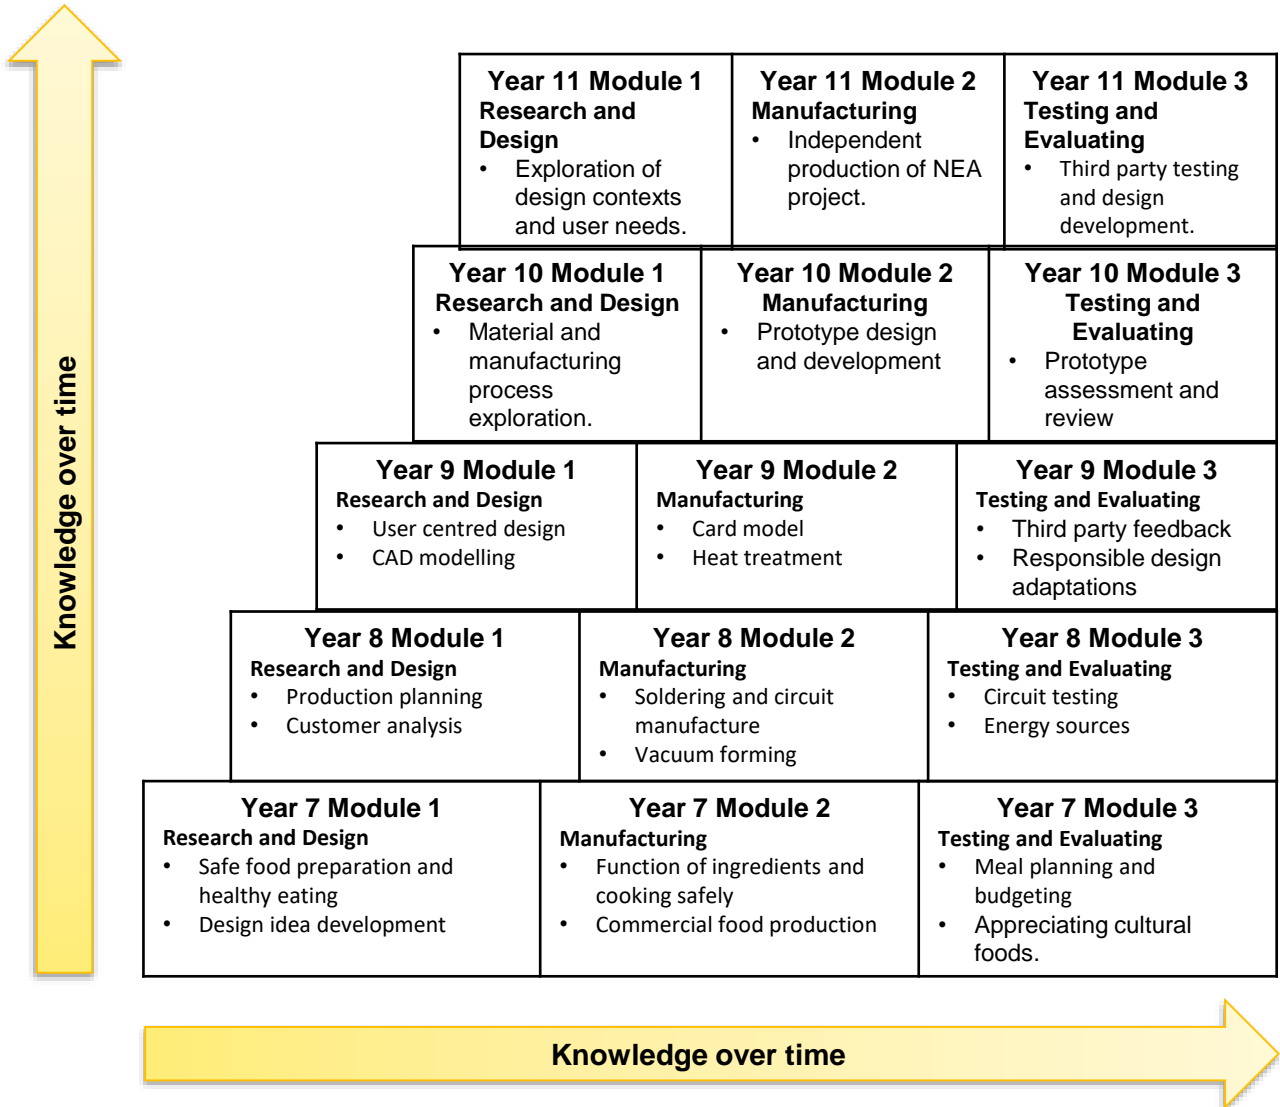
Knowledge over time

| Year 11 Module 1<br>Research and Design<br>• Exploration of design contexts and user needs. | Year 11 Module 2<br>Manufacturing<br>• Independent production of NEA project. | Year 11 Module 3<br>Testing and Evaluating<br>• Third party testing and design development. |
|---|---|---|
| Year 10 Module 1<br>Research and Design<br>• Material and manufacturing process exploration. | Year 10 Module 2<br>Manufacturing<br>• Prototype design and development | Year 10 Module 3<br>Testing and Evaluating<br>• Prototype assessment and review |
| Year 9 Module 1<br>Research and Design<br>• User centred design<br>• CAD modelling | Year 9 Module 2<br>Manufacturing<br>• Card model<br>• Heat treatment | Year 9 Module 3<br>Testing and Evaluating<br>• Third party feedback<br>• Responsible design adaptations |
| Year 8 Module 1<br>Research and Design<br>• Production planning<br>• Customer analysis | Year 8 Module 2<br>Manufacturing<br>• Soldering and circuit manufacture<br>• Vacuum forming | Year 8 Module 3<br>Testing and Evaluating<br>• Circuit testing<br>• Energy sources |
| Year 7 Module 1<br>Research and Design<br>• Safe food preparation and healthy eating<br>• Design idea development | Year 7 Module 2<br>Manufacturing<br>• Function of ingredients and cooking safely<br>• Commercial food production | Year 7 Module 3<br>Testing and Evaluating<br>• Meal planning and budgeting<br>• Appreciating cultural foods. |

Knowledge over time